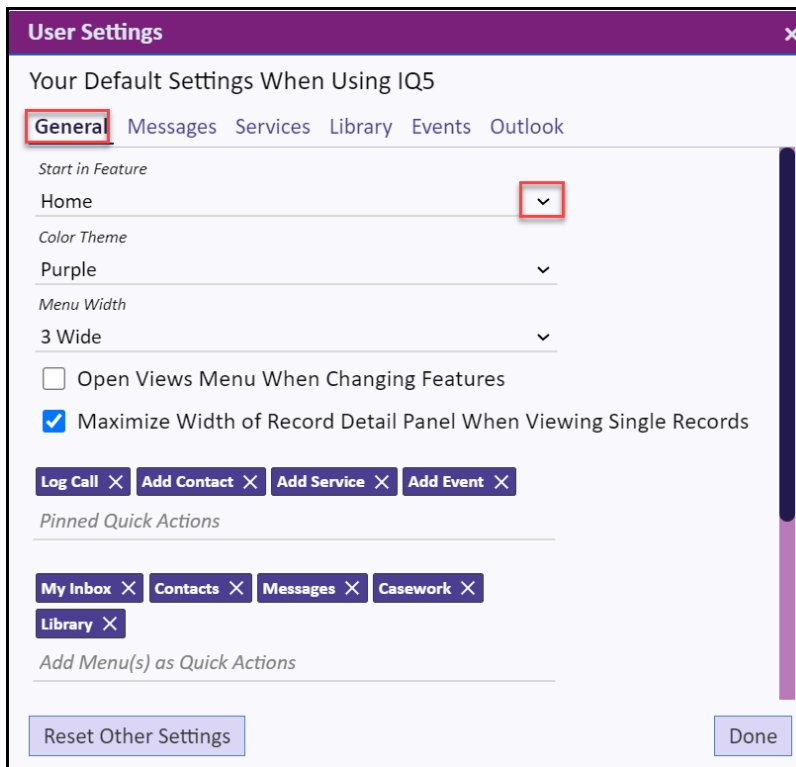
User Settings ×

Your Default Settings When Using IQ5

General Messages Services Library Events Outlook

Start in Feature
Home

Color Theme
Purple

Menu Width
3 Wide

Open Views Menu When Changing Features

Maximize Width of Record Detail Panel When Viewing Single Records

Log Call × Add Contact × Add Service × Add Event ×
Pinned Quick Actions

My Inbox × Contacts × Messages × Casework ×
Library ×
Add Menu(s) as Quick Actions

Reset Other Settings

Done